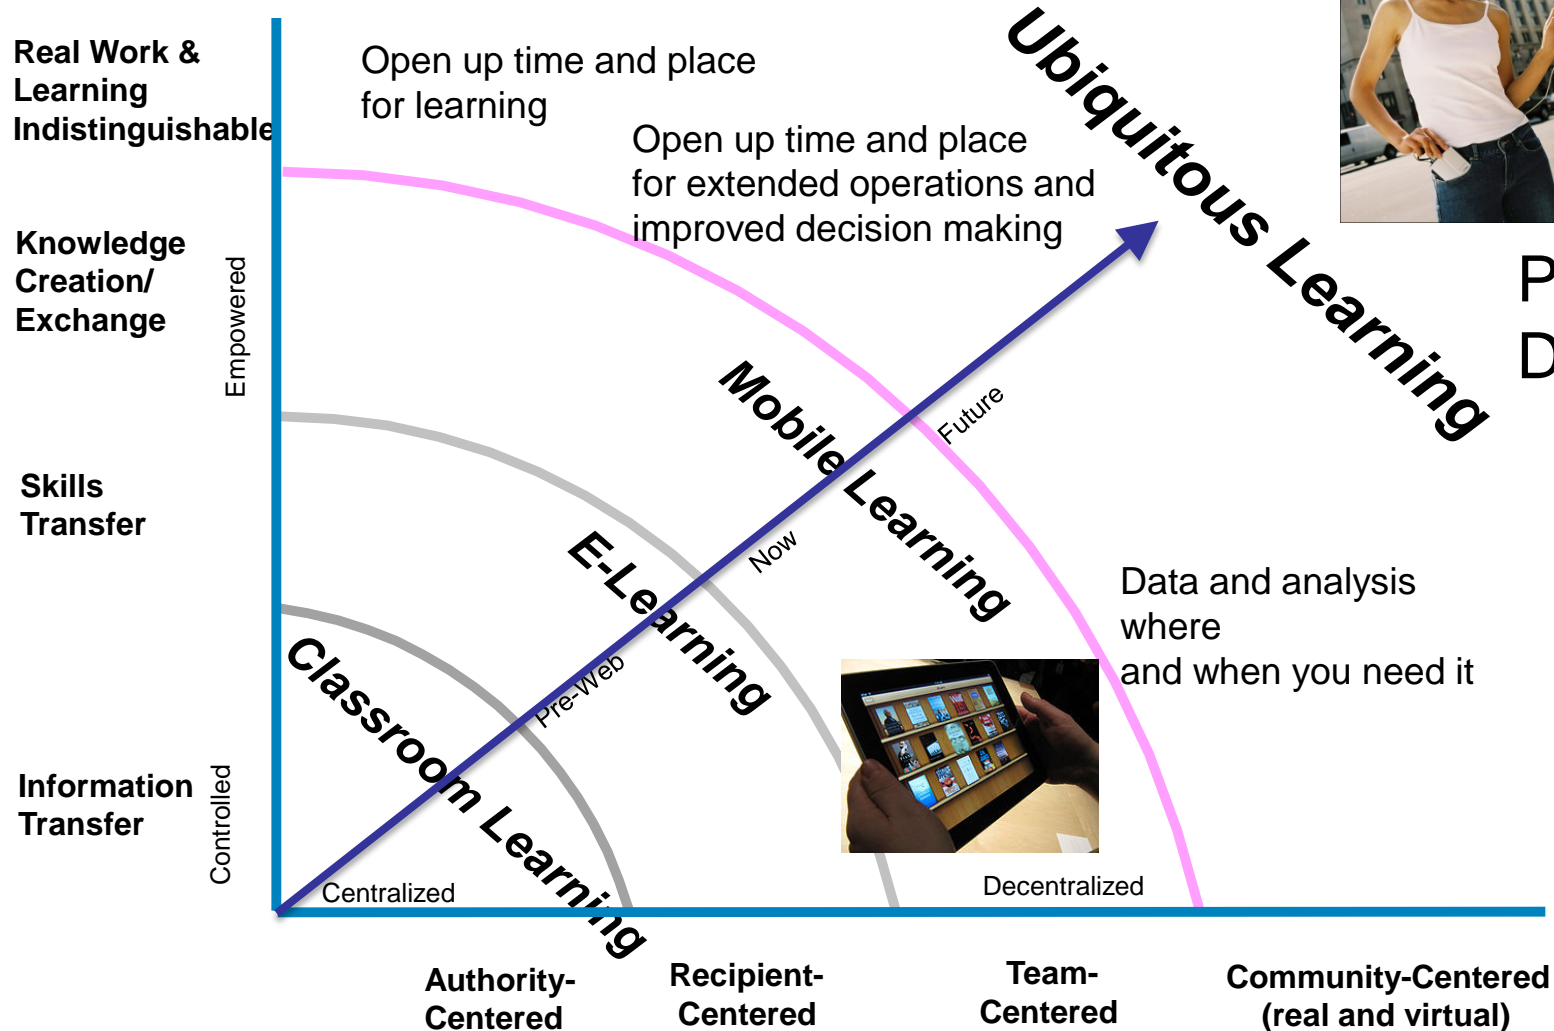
Real Work & Learning Indistinguishable

Open up time and place for learning

Open up time and place for extended operations and improved decision making

Ubiquitous Learning

P

D

Knowledge Creation/ Exchange

Empowered

Mobile Learning

Future

Skills Transfer

E-Learning

Now

Data and analysis where and when you need it

Pre-Web

Classroom Learning

Information Transfer

Controlled

Centralized

Decentralized

Authority-Centered

Recipient-Centered

Team-Centered

Community-Centered (real and virtual)